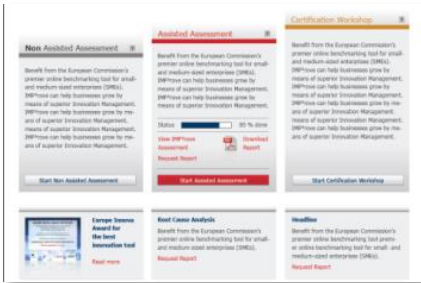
Non Assisted Assessment

Benefit from the European Commission's premier online benchmarking tool for small- and medium-sized enterprises (SMEs). IMP³rove can help businesses grow by means of superior Innovation Management. IMP³rove can help businesses grow by means of superior Innovation Management. IMP³rove can help businesses grow by means of superior Innovation Management.

Start Non Assisted Assessment

Assisted Assessment

Benefit from the European Commission's premier online benchmarking tool for small- and medium-sized enterprises (SMEs). IMP³rove can help businesses grow by means of superior Innovation Management. IMP³rove can help businesses grow by means of superior Innovation Management.

Status 80 % done

View IMP³rove Assessment

Download Report

Request Report

Start Assisted Assessment

Certification Workshop

Benefit from the European Commission's premier online benchmarking tool for small- and medium-sized enterprises (SMEs). IMP³rove can help businesses grow by means of superior Innovation Management. IMP³rove can help businesses grow by means of superior Innovation Management. IMP³rove can help businesses grow by means of superior Innovation Management.

Start Certification Workshop

Europe Innova Award for the best innovation tool

Read more

Root Cause Analysis

Benefit from the European Commission's premier online benchmarking tool for small- and medium-sized enterprises (SMEs).

Request Report

Headline

Benefit from the European Commission's premier online benchmarking tool for small- and medium-sized enterprises (SMEs).

Request Report